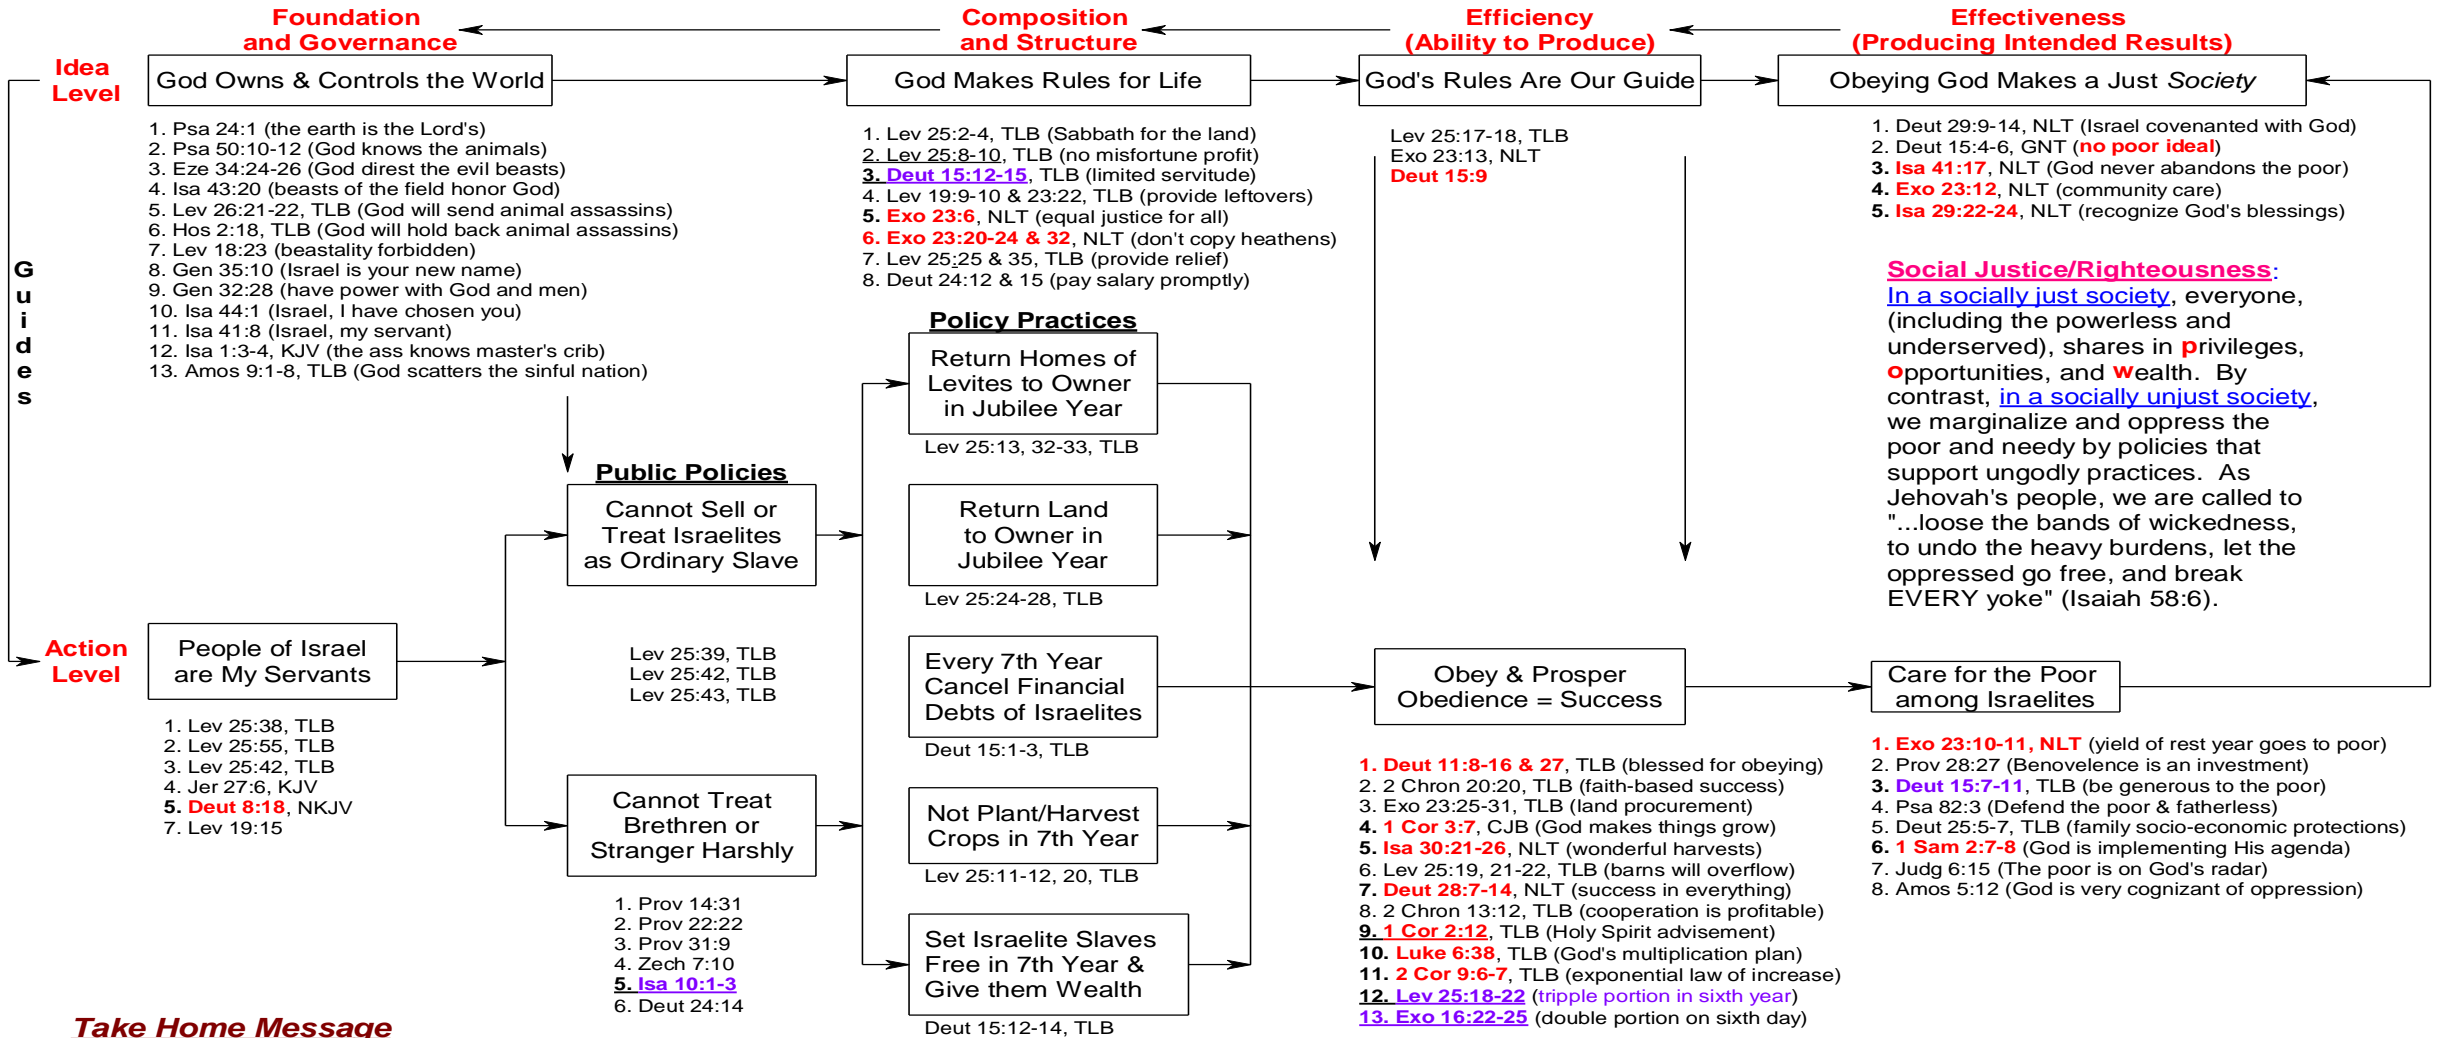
Foundation and Governance

Composition and Structure

Efficiency (Ability to Produce)

Effectiveness (Producing Intended Results)

Idea Level

God Owns & Controls the World

God Makes Rules for Life

God's Rules Are Our Guide

Obeying God Makes a Just Society

1. Psa 24:1 (the earth is the Lord's)
2. Psa 50:10-12 (God knows the animals)
3. Eze 34:24-26 (God direst the evil beasts)
4. Isa 43:20 (beasts of the field honor God)
5. Lev 26:21-22, TLB (God will send animal assassins)
6. Hos 2:18, TLB (God will hold back animal assassins)
7. Lev 18:23 (beastality forbidden)
8. Gen 35:10 (Israel is your new name)
9. Gen 32:28 (have power with God and men)
10. Isa 44:1 (Israel, I have chosen you)
11. Isa 41:8 (Israel, my servant)
12. Isa 1:3-4, KJV (the ass knows master's crib)
13. Amos 9:1-8, TLB (God scatters the sinful nation)

1. Lev 25:2-4, TLB (Sabbath for the land)
2. Lev 25:8-10, TLB (no misfortune profit)
3. Deut 15:12-15, TLB (limited servitude)
4. Lev 19:9-10 & 23:22, TLB (provide leftovers)
5. Exo 23:6, NLT (equal justice for all)
6. Exo 23:20-24 & 32, NLT (don't copy heathens)
7. Lev 25:25 & 35, TLB (provide relief)
8. Deut 24:12 & 15 (pay salary promptly)

Lev 25:17-18, TLB
Exo 23:13, NLT
Deut 15:9

1. Deut 29:9-14, NLT (Israel covenanted with God)
2. Deut 15:4-6, GNT (no poor ideal)
3. Isa 41:17, NLT (God never abandons the poor)
4. Exo 23:12, NLT (community care)
5. Isa 29:22-24, NLT (recognize God's blessings)

Social Justice/Righteousness:
In a socially just society, everyone, (including the powerless and underserved), shares in privileges, opportunities, and wealth. By contrast, in a socially unjust society, we marginalize and oppress the poor and needy by policies that support ungodly practices. As Jehovah's people, we are called to "...loose the bands of wickedness, to undo the heavy burdens, let the oppressed go free, and break EVERY yoke" (Isaiah 58:6).

G u i d e s

Policy Practices

Return Homes of Levites to Owner in Jubilee Year
Lev 25:13, 32-33, TLB

Public Policies

Cannot Sell or Treat Israelites as Ordinary Slave

Return Land to Owner in Jubilee Year
Lev 25:24-28, TLB

Action Level

People of Israel are My Servants

Lev 25:39, TLB
Lev 25:42, TLB
Lev 25:43, TLB

Every 7th Year Cancel Financial Debts of Israelites
Deut 15:1-3, TLB

Obey & Prosper Obedience = Success

Care for the Poor among Israelites

1. Lev 25:38, TLB
2. Lev 25:55, TLB
3. Lev 25:42, TLB
4. Jer 27:6, KJV
5. Deut 8:18, NKJV
7. Lev 19:15

Cannot Treat Brethren or Stranger Harshly

Not Plant/Harvest Crops in 7th Year
Lev 25:11-12, 20, TLB

1. Deut 11:8-16 & 27, TLB (blessed for obeying)
2. 2 Chron 20:20, TLB (faith-based success)
3. Exo 23:25-31, TLB (land procurement)
4. 1 Cor 3:7, CJB (God makes things grow)
5. Isa 30:21-26, NLT (wonderful harvests)
6. Lev 25:19, 21-22, TLB (barns will overflow)
7. Deut 28:7-14, NLT (success in everything)
8. 2 Chron 13:12, TLB (cooperation is profitable)
9. 1 Cor 2:12, TLB (Holy Spirit advisement)
10. Luke 6:38, TLB (God's multiplication plan)
11. 2 Cor 9:6-7, TLB (exponential law of increase)
12. Lev 25:18-22 (tripple portion in sixth year)
13. Exo 16:22-25 (double portion on sixth day)

1. Exo 23:10-11, NLT (yield of rest year goes to poor)
2. Prov 28:27 (Benovelence is an investment)
3. Deut 15:7-11, TLB (be generous to the poor)
4. Psa 82:3 (Defend the poor & fatherless)
5. Deut 25:5-7, TLB (family socio-economic protections)
6. 1 Sam 2:7-8 (God is implementing His agenda)
7. Judg 6:15 (The poor is on God's radar)
8. Amos 5:12 (God is very cognizant of oppression)

1. Prov 14:31
2. Prov 22:22
3. Prov 31:9
4. Zech 7:10
5. Isa 10:1-3
6. Deut 24:14

Set Israelite Slaves Free in 7th Year & Give them Wealth
Deut 15:12-14, TLB

Take Home Message